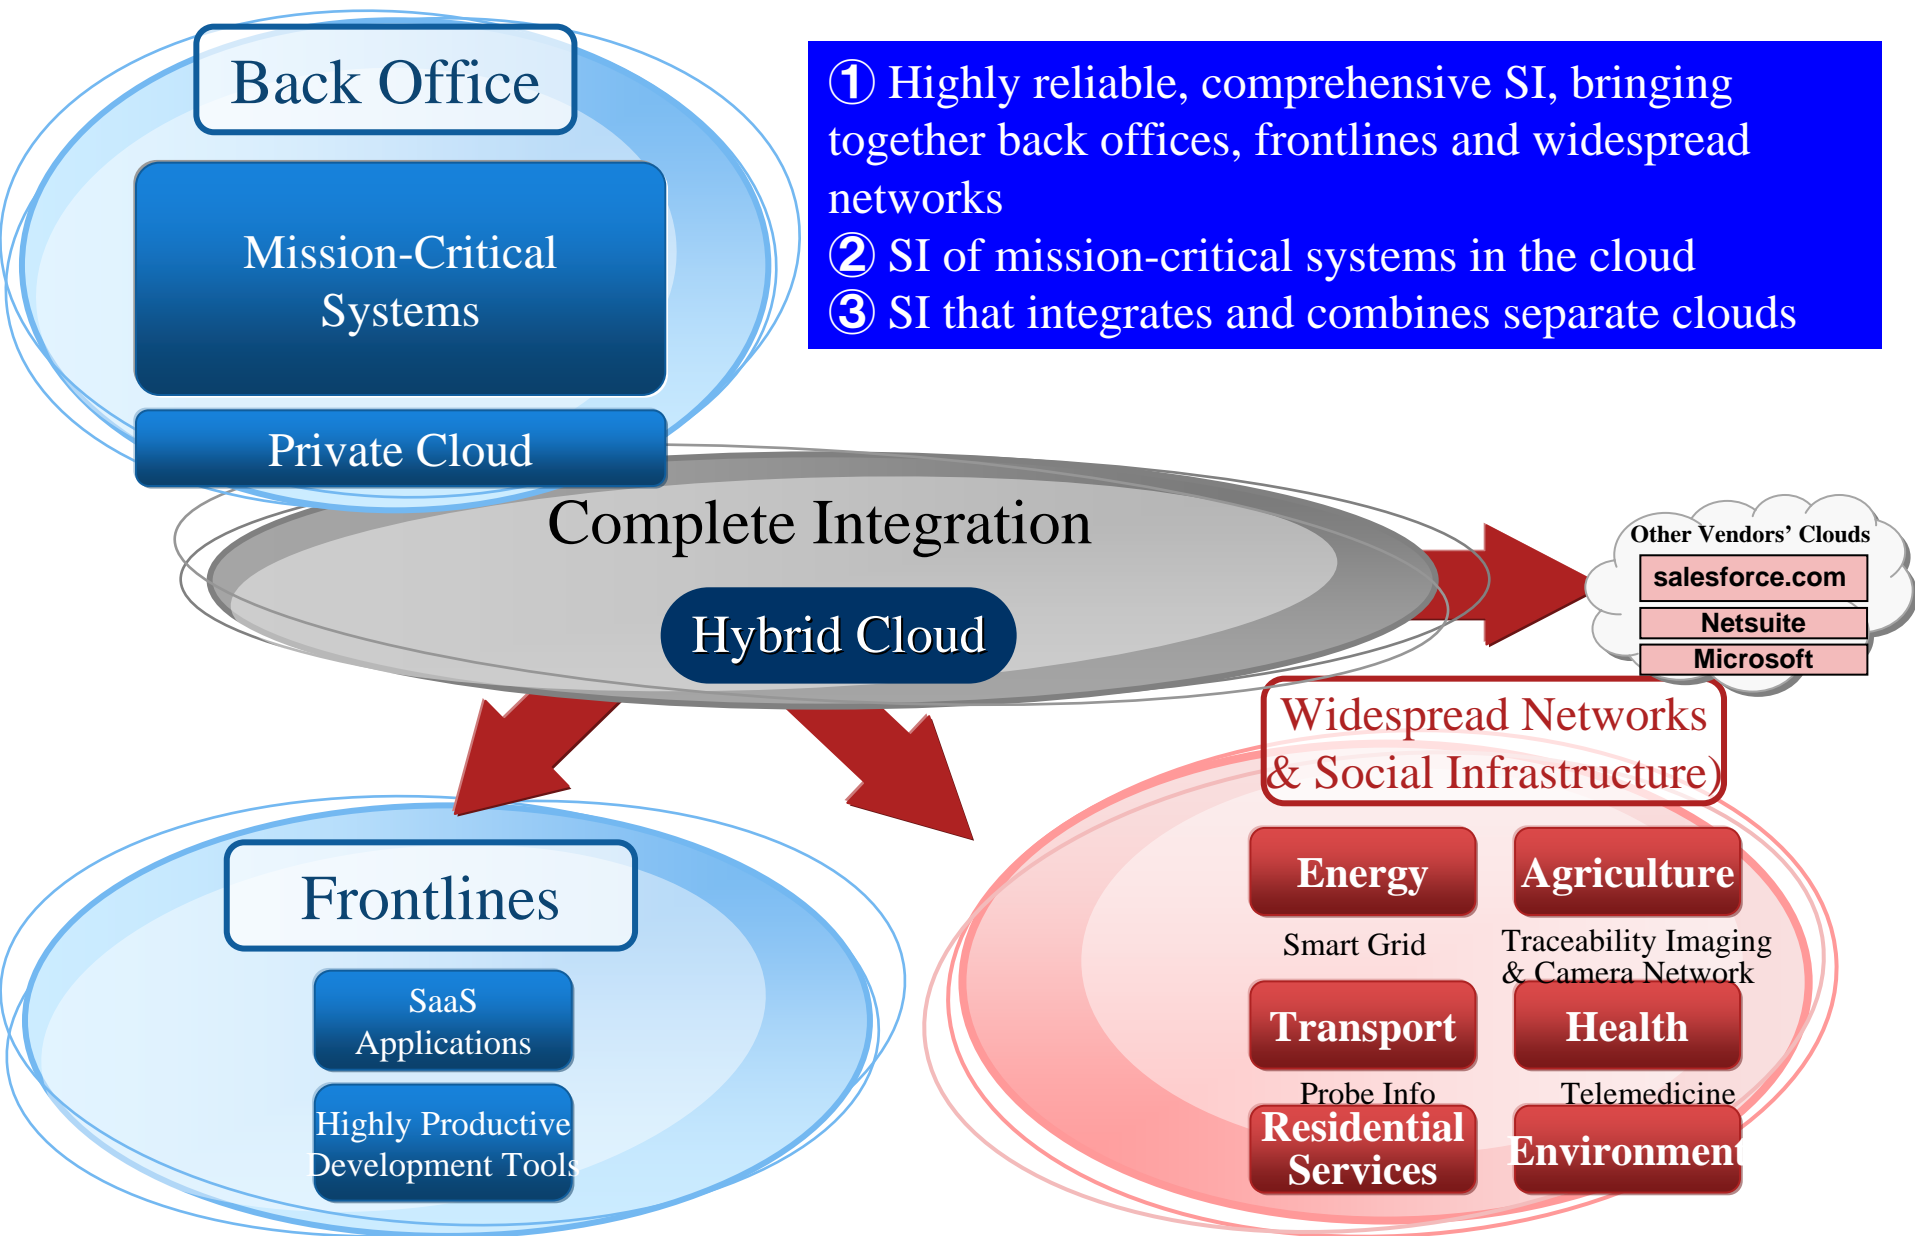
Back Office

Mission-Critical Systems

Private Cloud

① Highly reliable, comprehensive SI, bringing together back offices, frontlines and widespread networks
② SI of mission-critical systems in the cloud
③ SI that integrates and combines separate clouds

Complete Integration

Hybrid Cloud

Other Vendors' Clouds

salesforce.com

Netsuite

Microsoft

Widespread Networks (& Social Infrastructure)

Energy

Agriculture

Smart Grid

Traceability Imaging & Camera Network

Transport

Health

Probe Info

Telemedicine

Residential Services

Environment

Frontlines

SaaS Applications

Highly Productive Development Tools